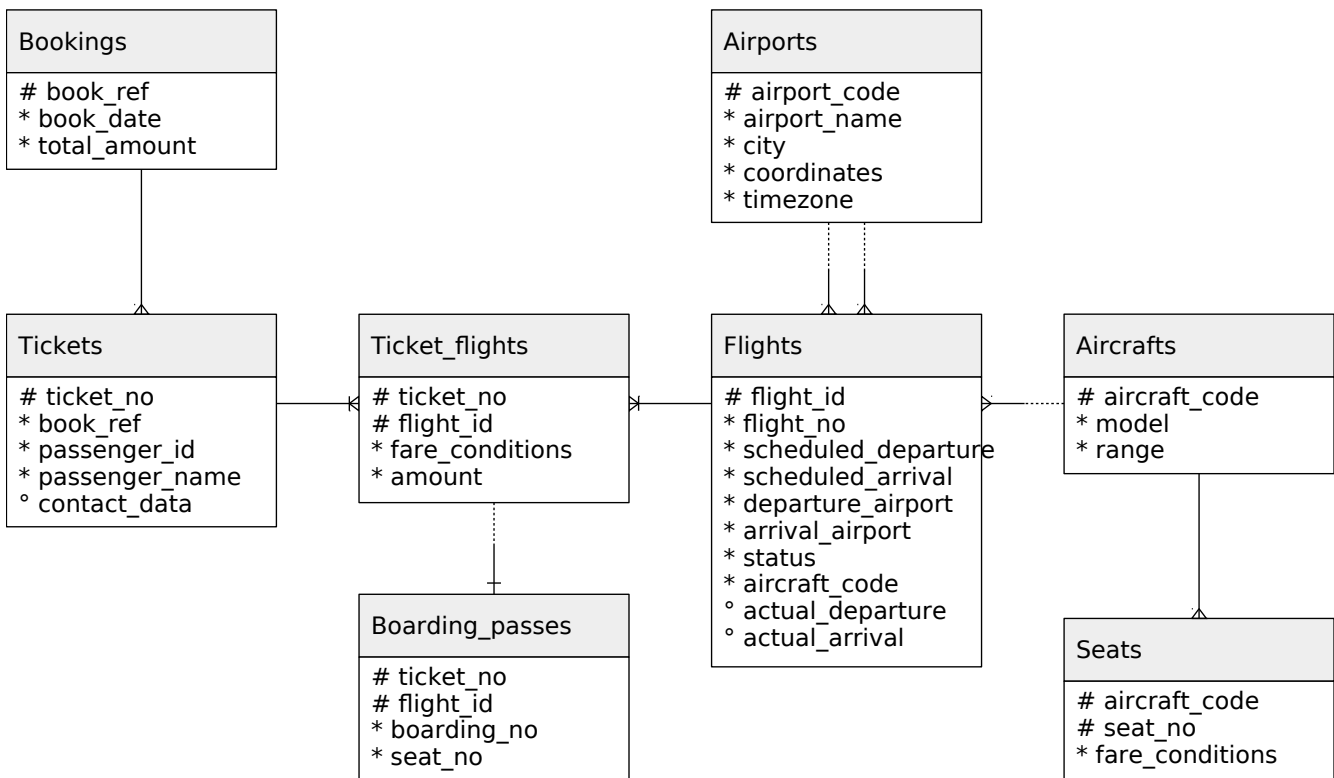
Bookings

# book_ref
* book_date
* total_amount

Airports

# airport_code
* airport_name
* city
* coordinates
* timezone

Tickets

# ticket_no
* book_ref
* passenger_id
* passenger_name
° contact_data

Ticket_flights

# ticket_no
# flight_id
* fare_conditions
* amount

Flights

# flight_id
* flight_no
* scheduled_departure
* scheduled_arrival
* departure_airport
* arrival_airport
* status
* aircraft_code
° actual_departure
° actual_arrival

Aircrafts

# aircraft_code
* model
* range

Boarding_passes

# ticket_no
# flight_id
* boarding_no
* seat_no

Seats

# aircraft_code
# seat_no
* fare_conditions